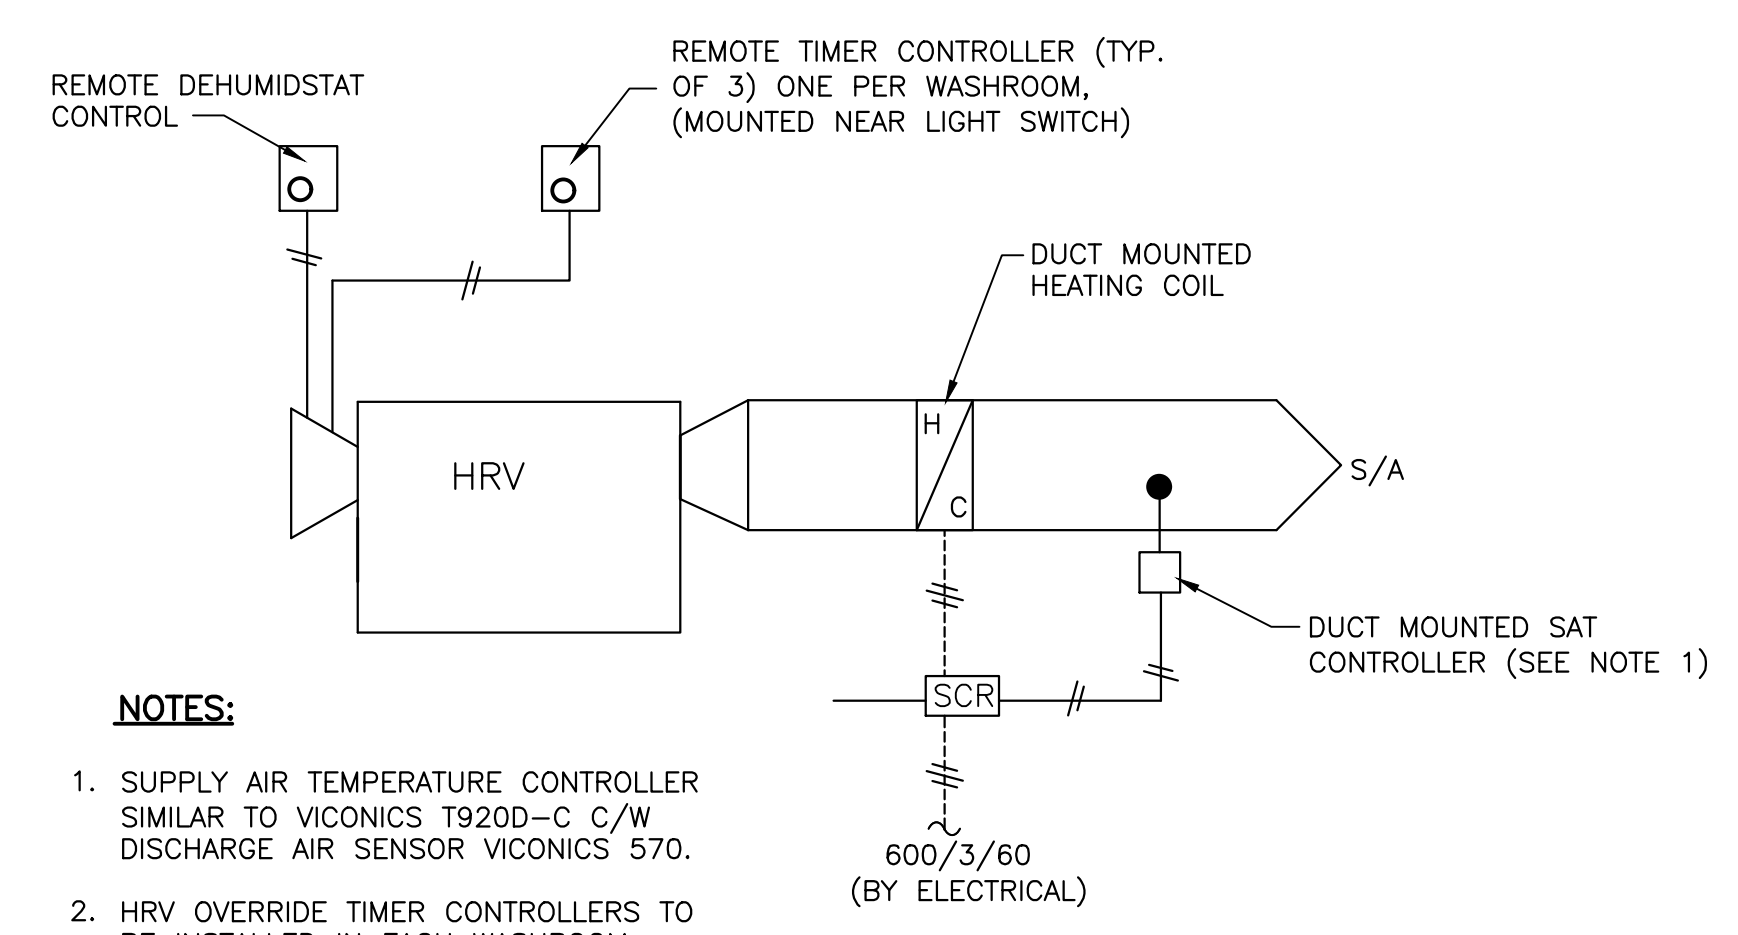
REMOTE DEHUMIDSTAT CONTROL

REMOTE TIMER CONTROLLER (TYP. OF 3) ONE PER WASHROOM, (MOUNTED NEAR LIGHT SWITCH)

DUCT MOUNTED HEATING COIL

H

C

HRV

S/A

DUCT MOUNTED SAT CONTROLLER (SEE NOTE 1)

SCR

600/3/60 (BY ELECTRICAL)

NOTES:

1. SUPPLY AIR TEMPERATURE CONTROLLER SIMILAR TO VICONICS T920D–C C/W DISCHARGE AIR SENSOR VICONICS 570.

2. HRV OVERRIDE TIMER CONTROLLERS TO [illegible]